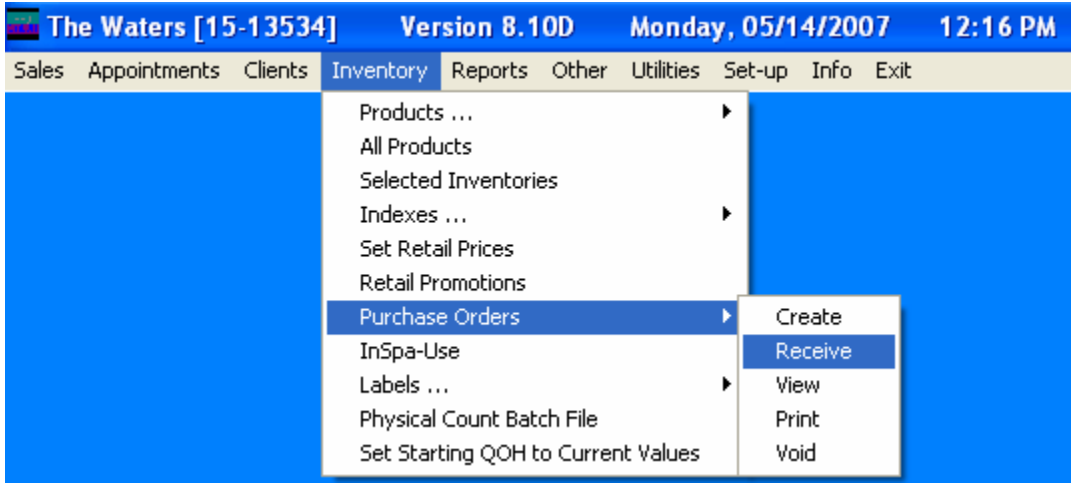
The Waters [15-13534] Version 8.10D Monday, 05/14/2007 12:16 PM

Sales Appointments Clients Inventory Reports Other Utilities Set-up Info Exit

Products ...
All Products
Selected Inventories
Indexes ...
Set Retail Prices
Retail Promotions
Purchase Orders
InSpa-Use
Labels ...
Physical Count Batch File
Set Starting QOH to Current Values

Create
Receive
View
Print
Void